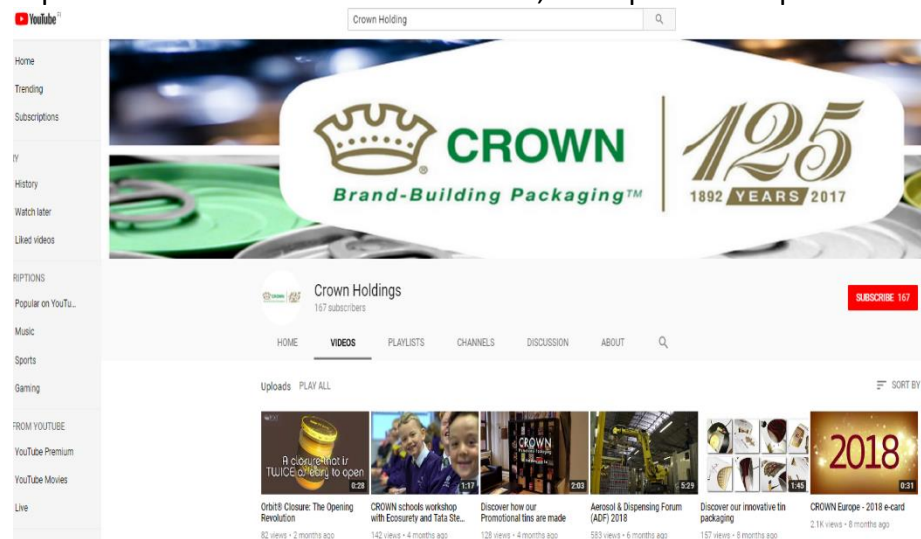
YouTube

Crown Holding

Home
Trending
Subscriptions
Y
History
Watch later
Liked videos
RIPTIONS
Popular on YouTu...
Music
Sports
Gaming
FROM YOUTUBE
YouTube Premium
YouTube Movies
Live

CROWN
Brand-Building Packaging™
125
1892 YEARS 2017

Crown Holdings
167 subscribers

SUBSCRIBE 167

HOME VIDEOS PLAYLISTS CHANNELS DISCUSSION ABOUT

Uploads PLAY ALL

SORT BY

A closure that is TWICE as easy to open
0:28
Orbit® Closure: The Opening Revolution
82 views • 2 months ago

1:17
CROWN schools workshop with Ecosurety and Tata Ste...
142 views • 4 months ago

CROWN Promotional Holdings
2:03
Discover how our Promotional tins are made
128 views • 4 months ago

5:29
Aerosol & Dispensing Forum (ADF) 2018
583 views • 6 months ago

1:45
Discover our innovative tin packaging
157 views • 8 months ago

2018
0:31
CROWN Europe - 2018 e-card
2.1K views • 8 months ago